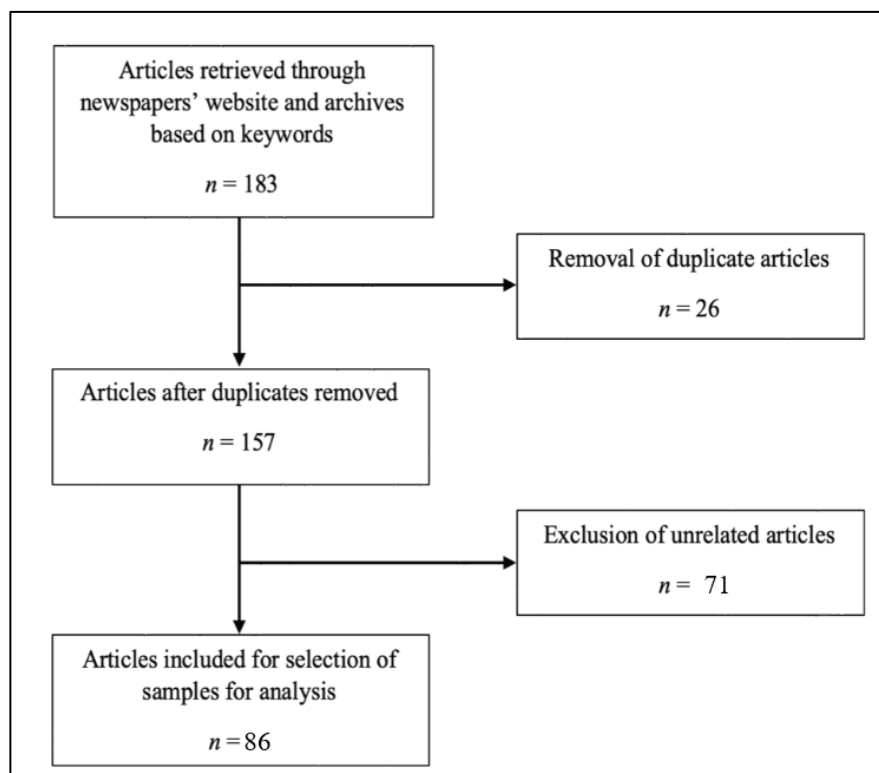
Articles retrieved through newspapers' website and archives based on keywords

$n = 183$

Removal of duplicate articles

$n = 26$

Articles after duplicates removed

$n = 157$

Exclusion of unrelated articles

$n = 71$

Articles included for selection of samples for analysis

$n = 86$